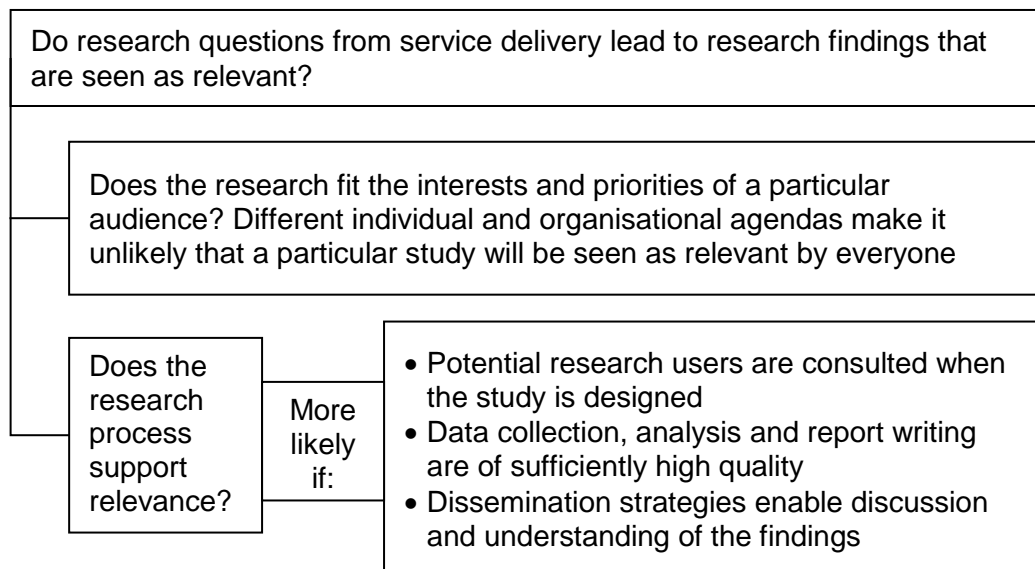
Do research questions from service delivery lead to research findings that are seen as relevant?

Does the research fit the interests and priorities of a particular audience? Different individual and organisational agendas make it unlikely that a particular study will be seen as relevant by everyone

Does the research process support relevance?

More likely if:

- Potential research users are consulted when the study is designed
- Data collection, analysis and report writing are of sufficiently high quality
- Dissemination strategies enable discussion and understanding of the findings